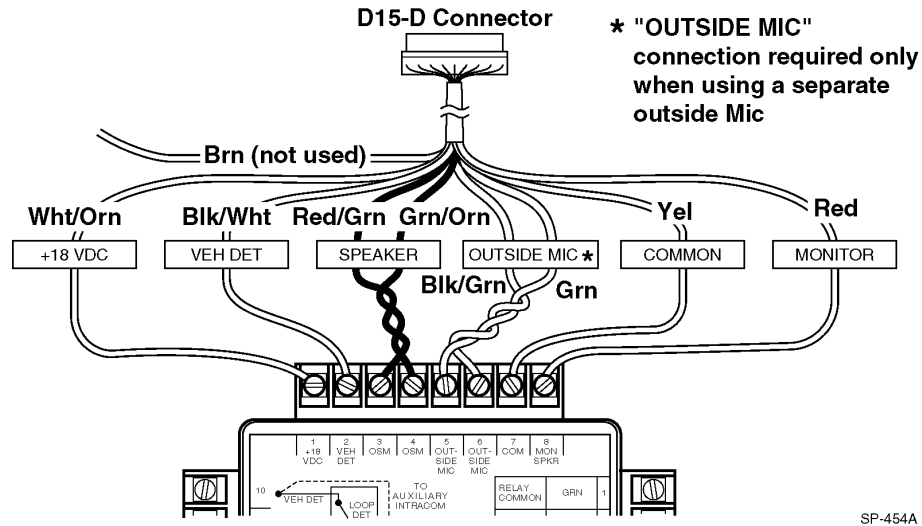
D15-D Connector

* "OUTSIDE MIC" connection required only when using a separate outside Mic

Brn (not used)

Wht/Orn

Blk/Wht

Red/Grn

Grn/Orn

Yel

Red

+18 VDC

VEH DET

SPEAKER

OUTSIDE MIC *

COMMON

MONITOR

Blk/Grn

Grn

1 +18 VDC

2 VEH DET

3 OSM

4 OSM

5 OUT-SIDE MIC

6 OUT-SIDE MIC

7 COM

8 MON SPKR

10

VEH DET

LOOP DET

TO AUXILIARY INTRACOM

RELAY COMMON

GRN

1

SP-454A